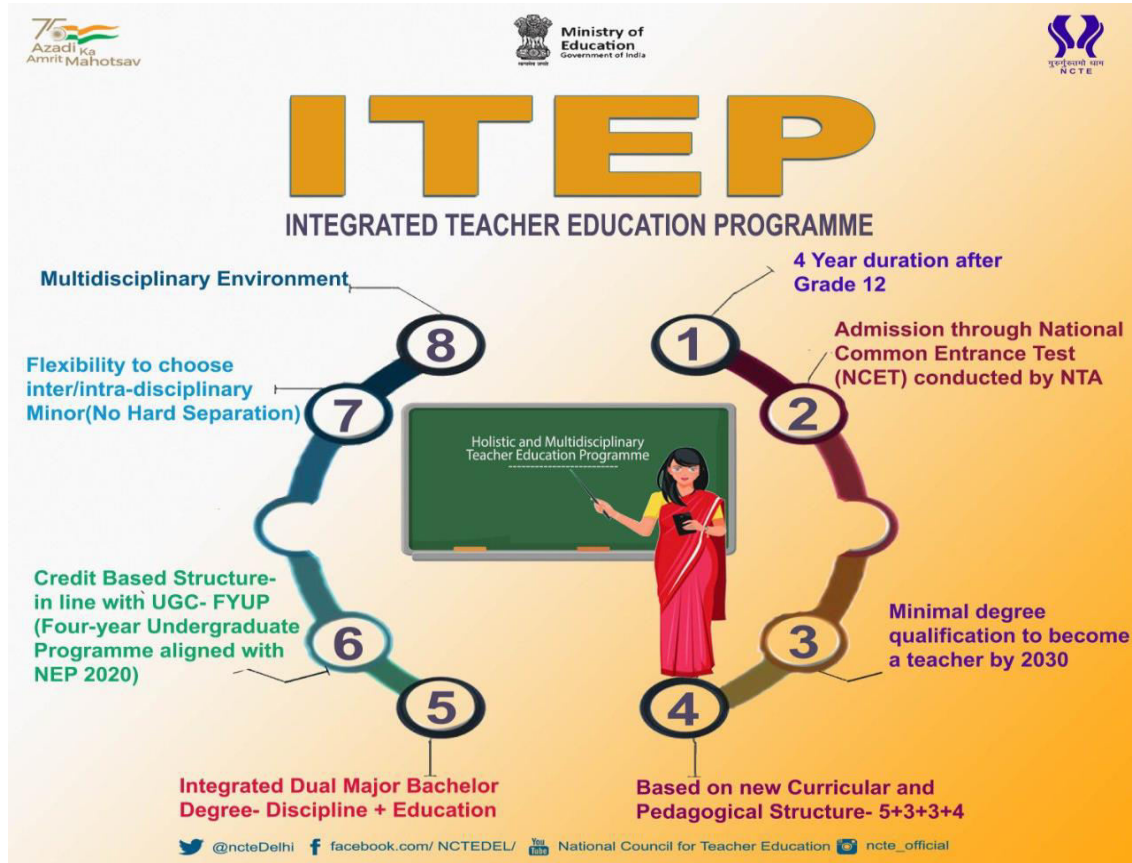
75 Azadi Ka Amrit Mahotsav

सत्यमेव जयते Ministry of Education Government of India

गुरुर्गुरुतमो धाम NCTE

ITEP

INTEGRATED TEACHER EDUCATION PROGRAMME

Holistic and Multidisciplinary Teacher Education Programme

1

4 Year duration after Grade 12

2

Admission through National Common Entrance Test (NCET) conducted by NTA

3

Minimal degree qualification to become a teacher by 2030

4

Based on new Curricular and Pedagogical Structure- 5+3+3+4

5

Integrated Dual Major Bachelor Degree- Discipline + Education

6

Credit Based Structure- in line with UGC- FYUP (Four-year Undergraduate Programme aligned with NEP 2020)

7

Flexibility to choose inter/intra-disciplinary Minor(No Hard Separation)

8

Multidisciplinary Environment

@ncteDelhi facebook.com/ NCTEDEL/ You Tube National Council for Teacher Education ncte_official